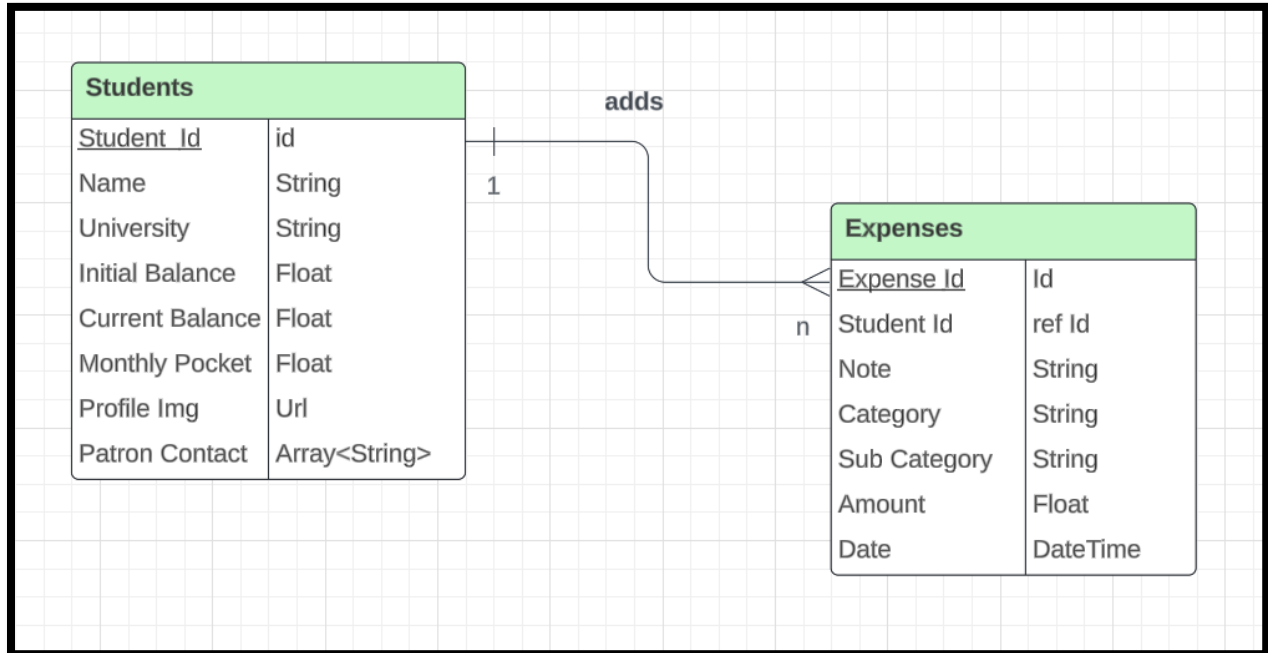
| Students | |
|---|---|
| Student_Id | id |
| Name | String |
| University | String |
| Initial Balance | Float |
| Current Balance | Float |
| Monthly Pocket | Float |
| Profile Img | Url |
| Patron Contact | Array<String> |

adds

1

n

| Expenses | |
|---|---|
| Expense Id | Id |
| Student Id | ref Id |
| Note | String |
| Category | String |
| Sub Category | String |
| Amount | Float |
| Date | DateTime |